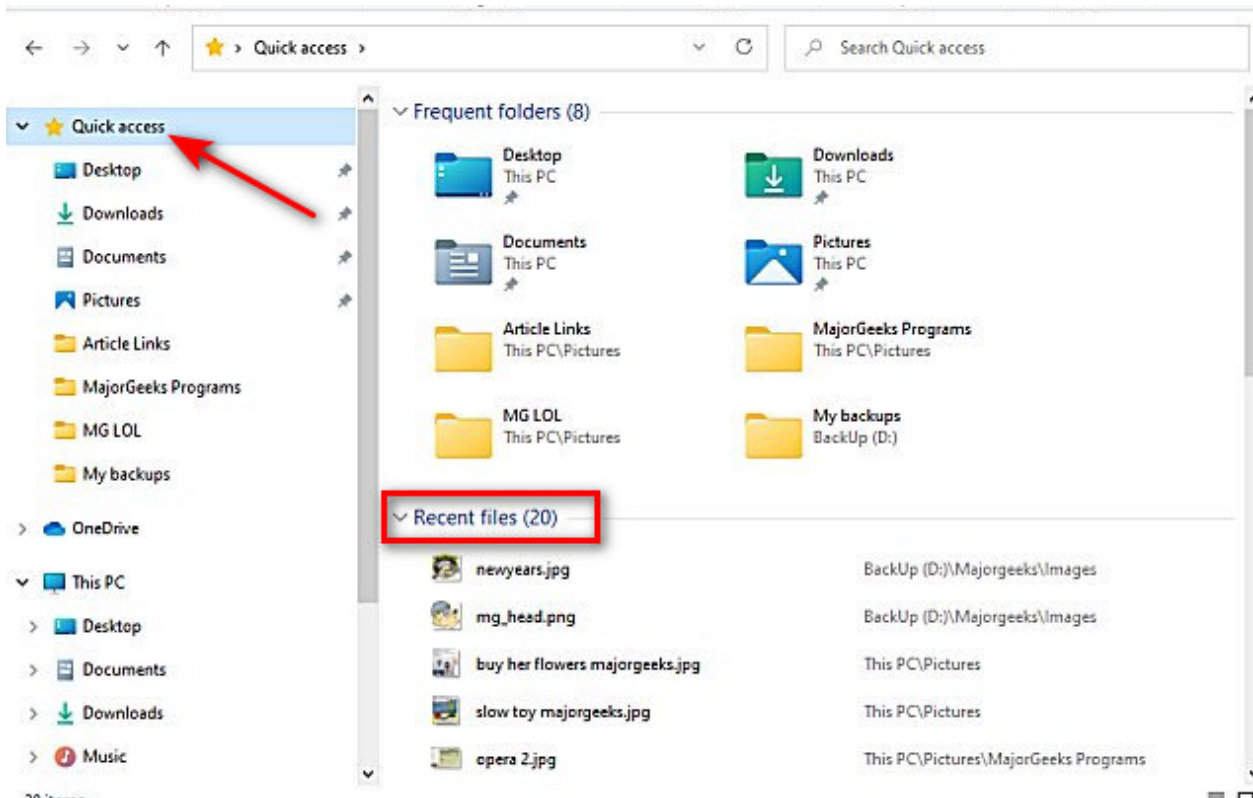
Quick access

Search Quick access

Quick access
Desktop
Downloads
Documents
Pictures
Article Links
MajorGeeks Programs
MG LOL
My backups
OneDrive
This PC
Desktop
Documents
Downloads
Music

Frequent folders (8)

Desktop
This PC

Downloads
This PC

Documents
This PC

Pictures
This PC

Article Links
This PC\Pictures

MajorGeeks Programs
This PC\Pictures

MG LOL
This PC\Pictures

My backups
BackUp (D:)

Recent files (20)

| | |
|---|---|
| newyears.jpg | BackUp (D:)\Majorgeeks\Images |
| mg_head.png | BackUp (D:)\Majorgeeks\Images |
| buy her flowers majorgeeks.jpg | This PC\Pictures |
| slow toy majorgeeks.jpg | This PC\Pictures |
| opera 2.jpg | This PC\Pictures\MajorGeeks Programs |

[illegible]